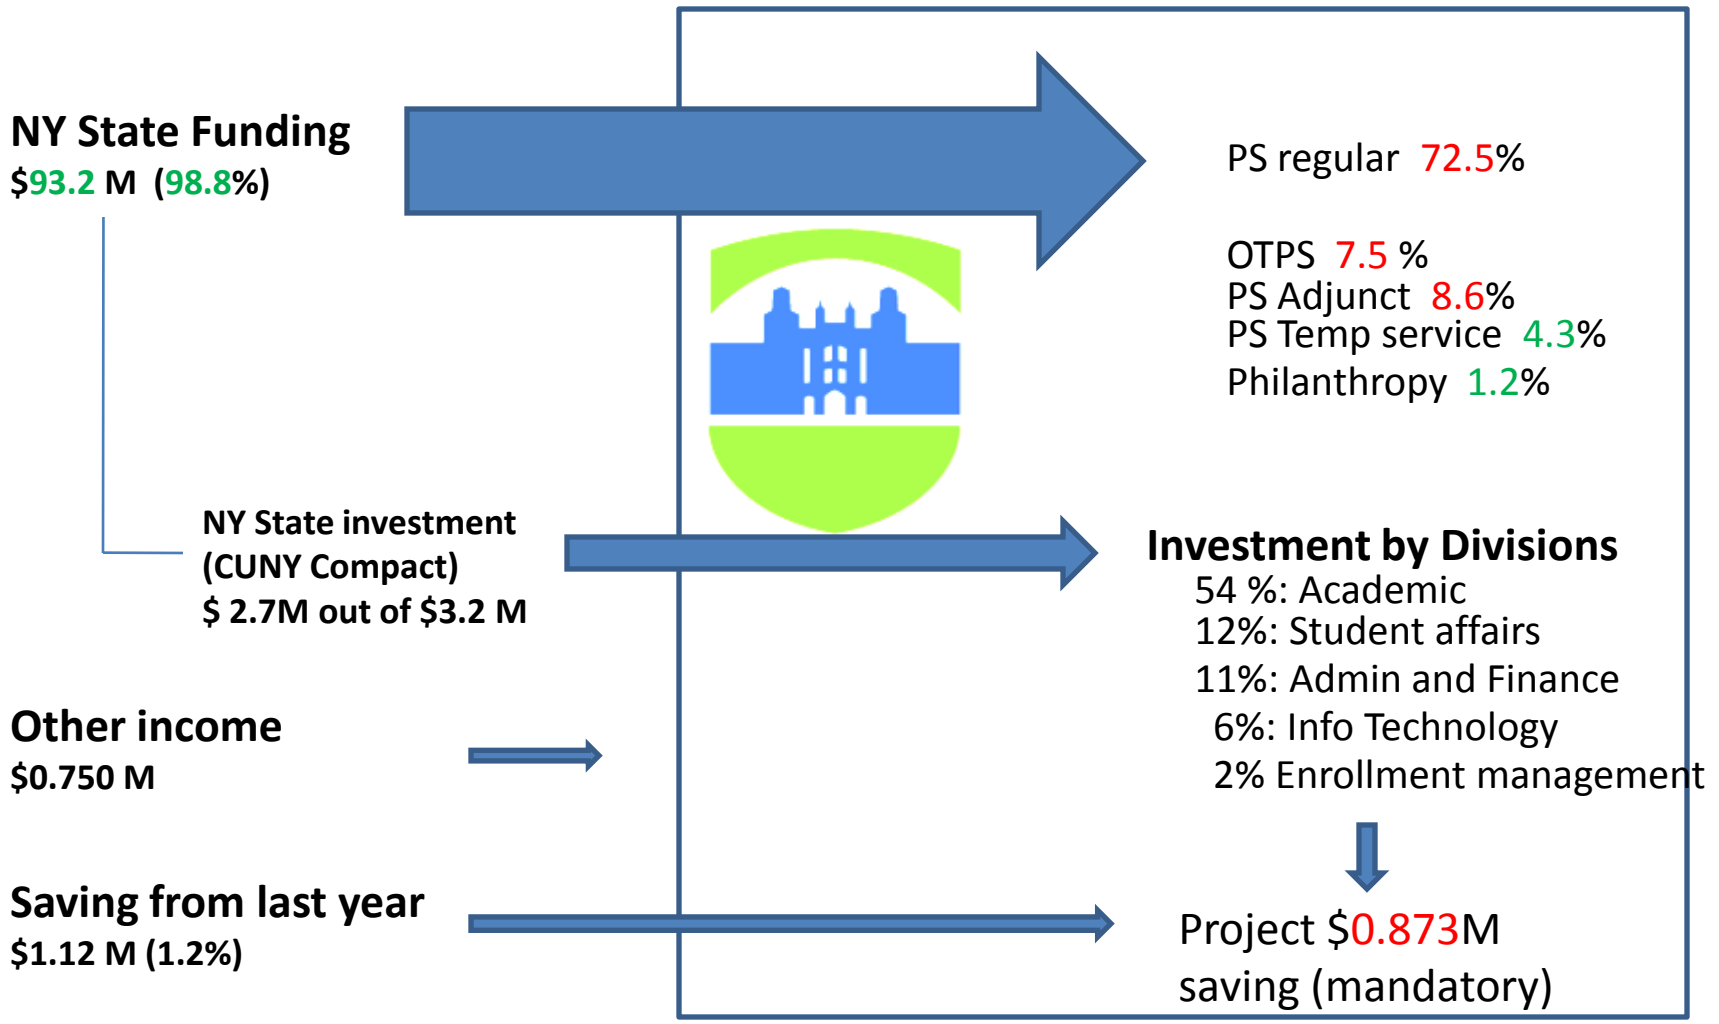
NY State Funding
$93.2 M (98.8%)

PS regular 72.5%

OTPS 7.5 %
PS Adjunct 8.6%
PS Temp service 4.3%
Philanthropy 1.2%

NY State investment
(CUNY Compact)
$ 2.7M out of $3.2 M

Investment by Divisions
54 %: Academic
12%: Student affairs
11%: Admin and Finance
6%: Info Technology
2% Enrollment management

Other income
$0.750 M

Saving from last year
$1.12 M (1.2%)

Project $0.873M saving (mandatory)